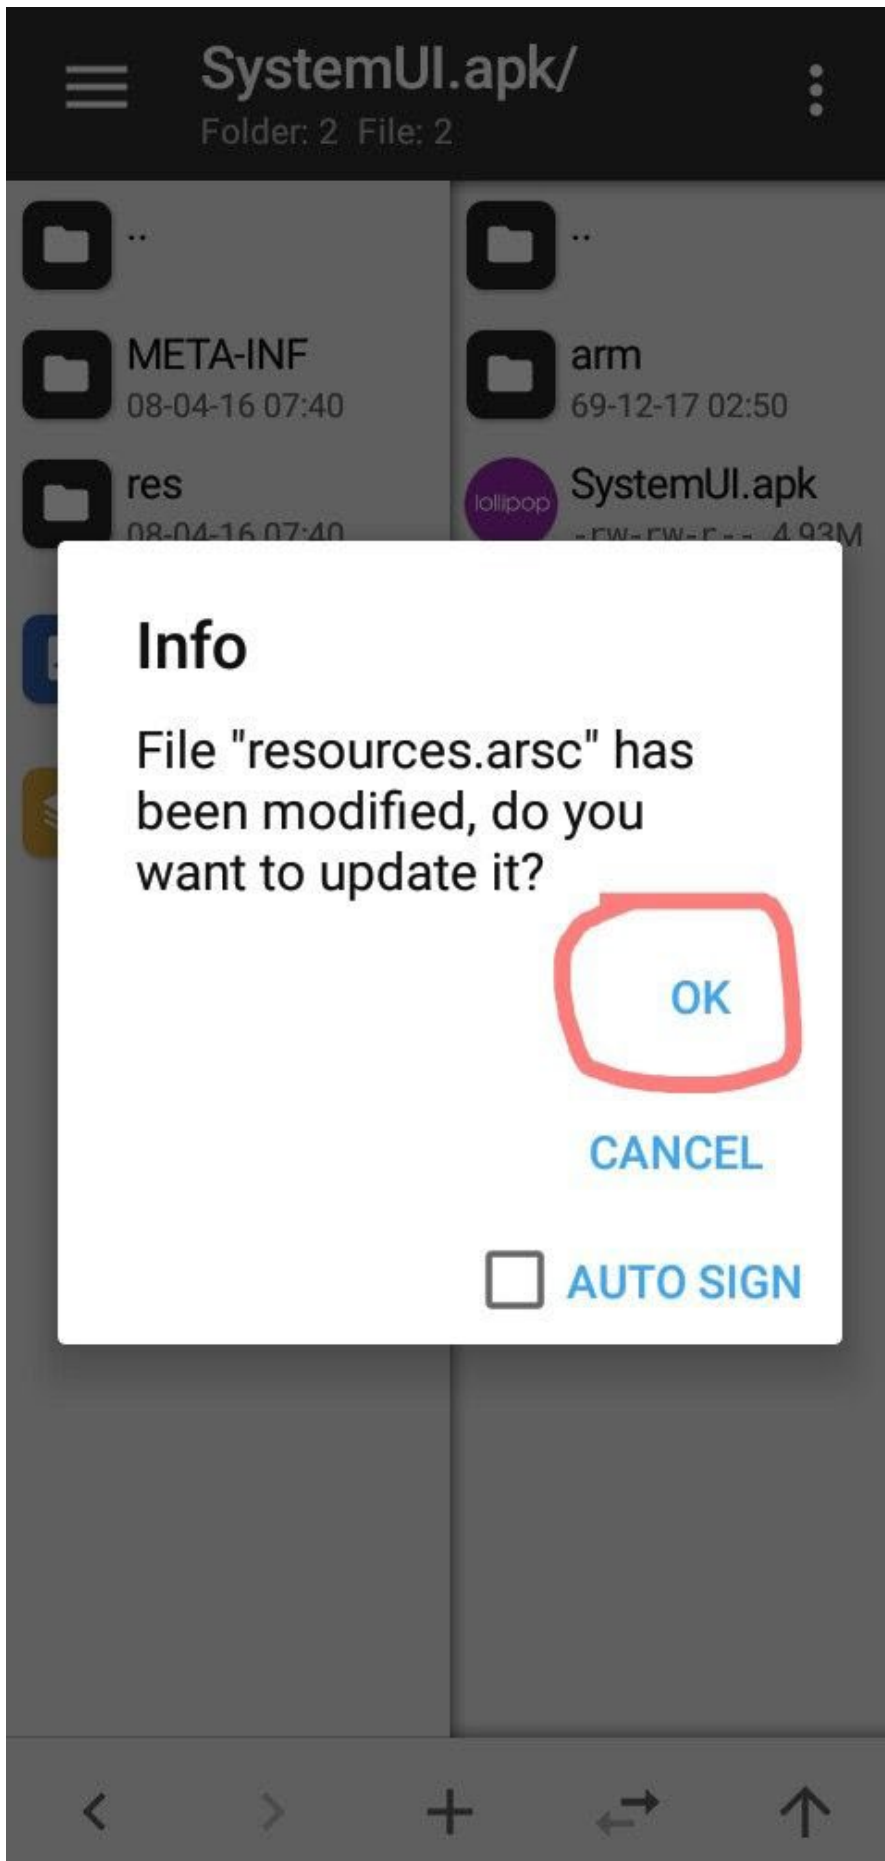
SystemUI.apk/
Folder: 2 File: 2

..

META-INF
08-04-16 07:40

res
08-04-16 07:40

..

arm
69-12-17 02:50

lollipop

SystemUI.apk
-rw-rw-r-- 4.93M

Info

File "resources.arsc" has been modified, do you want to update it?

OK

CANCEL

AUTO SIGN